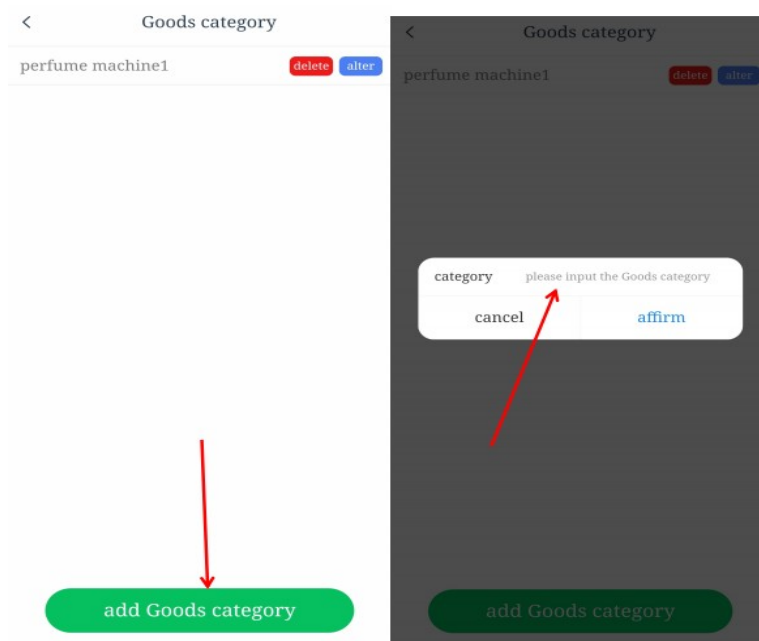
<

Goods category

perfume machine1

delete

alter

add Goods category

<

Goods category

perfume machine1

delete

alter

category

please input the Goods category

cancel

affirm

add Goods category